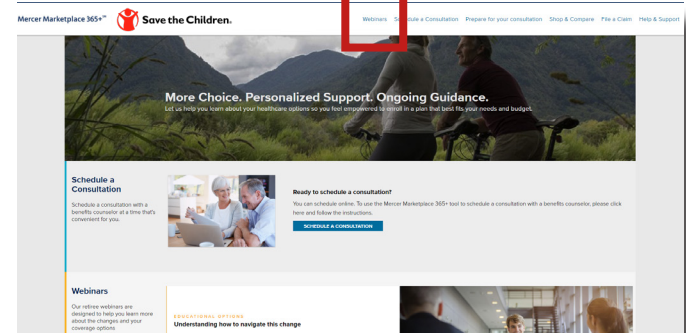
Mercer Marketplace 365+℠ Save the Children.

Webinars Schedule a Consultation Prepare for your consultation Shop & Compare File a Claim Help & Support

More Choice. Personalized Support. Ongoing Guidance.

Let us help you learn about your healthcare options so you feel empowered to enroll in a plan that best fits your needs and budget.

Schedule a Consultation

Schedule a consultation with a benefits counselor at a time that's convenient for you.

Ready to schedule a consultation?

You can schedule online. To use the Mercer Marketplace 365+ tool to schedule a consultation with a benefits counselor, please click here and follow the instructions.

SCHEDULE A CONSULTATION

Webinars

Our retiree webinars are designed to help you learn more about the changes and your coverage options

EDUCATIONAL OPTIONS

Understanding how to navigate this change